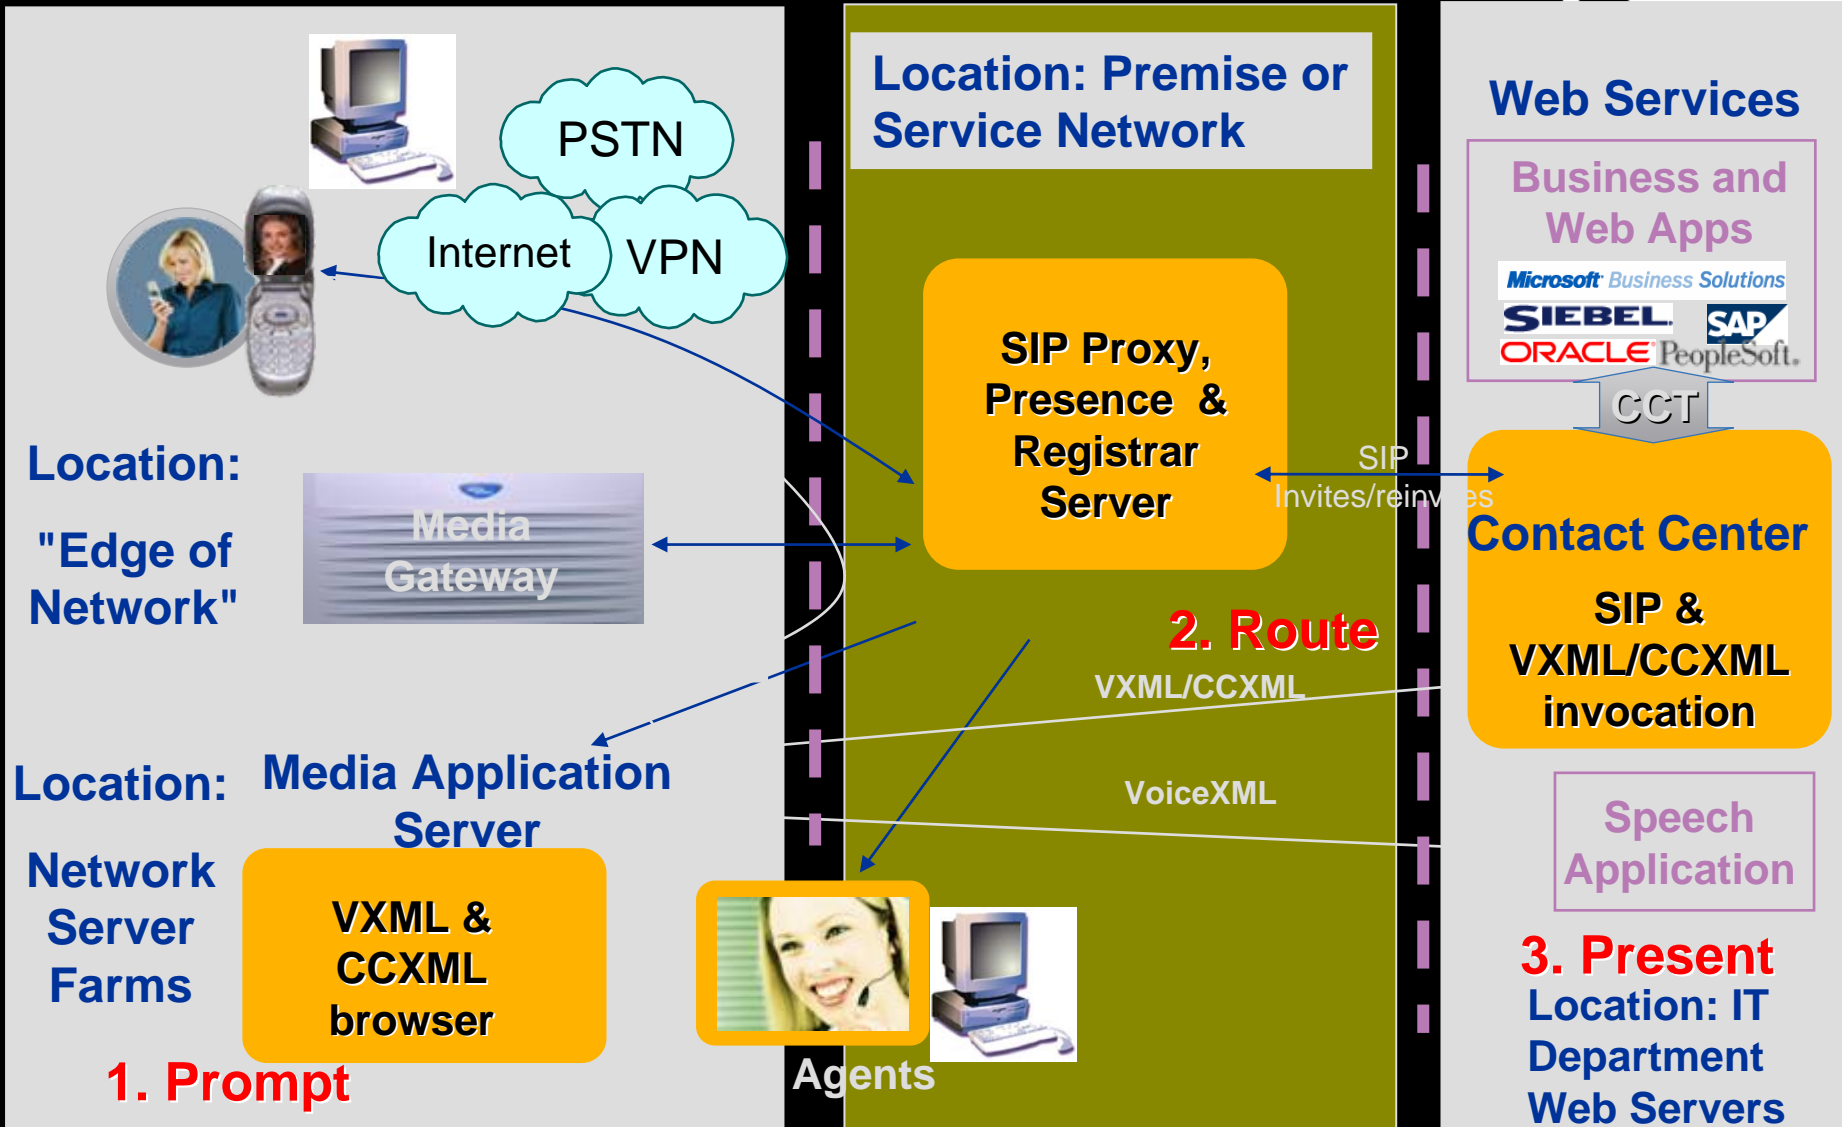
PSTN

Internet

VPN

Location: Premise or Service Network

Web Services

Business and Web Apps

Microsoft Business Solutions

SIEBEL

SAP

ORACLE PeopleSoft.

CCT

Location:

"Edge of Network"

Media Gateway

SIP Proxy, Presence & Registrar Server

SIP Invites/reinvites

Contact Center

SIP & VXML/CCXML invocation

2. Route

VXML/CCXML

VoiceXML

Location:

Media Application Server

Network Server Farms

VXML & CCXML browser

1. Prompt

Agents

Speech Application

3. Present

Location: IT Department Web Servers